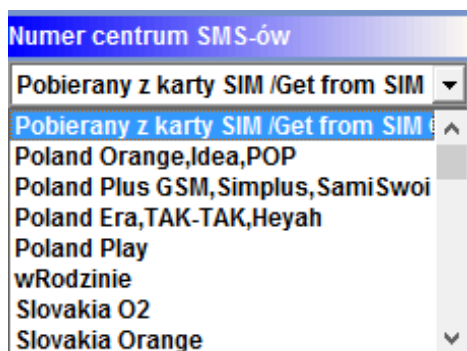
Numer centrum SMS-ów

Pobierany z karty SIM /Get from SIM

Pobierany z karty SIM /Get from SIM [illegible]
Poland Orange,Idea,POP
Poland Plus GSM,Simplus,SamiSwoi
Poland Era,TAK-TAK,Heyah
Poland Play
wRodzinie
Slovakia O2
Slovakia Orange